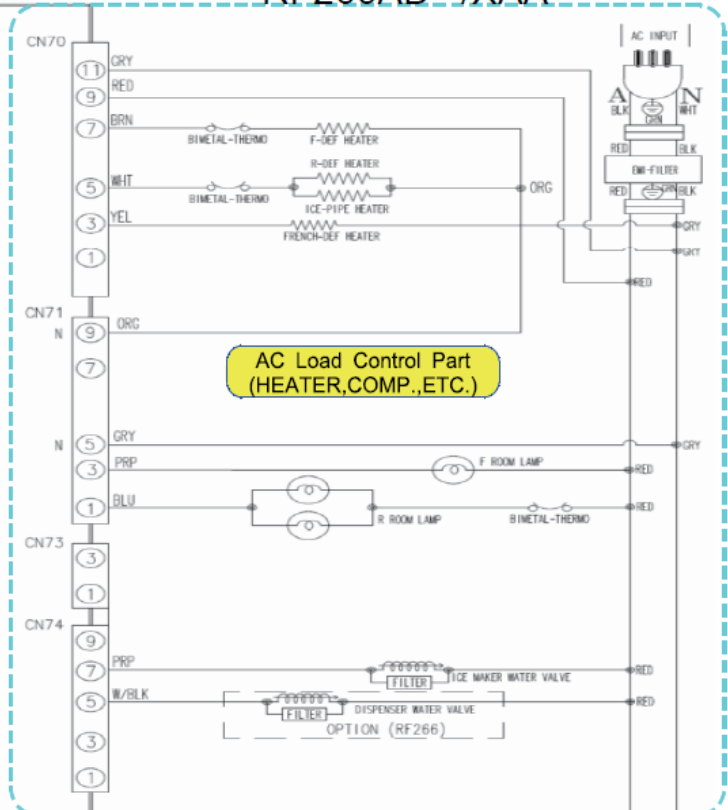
CN70
11 GRY
9 RED
7 BRN
5 WHT
3 YEL
1
BIMETAL-THERMO
F-DEF HEATER
R-DEF HEATER
BIMETAL-THERMO
ICE-PIPE HEATER
FRENCH-DEF HEATER
ORG
AC INPUT
A
N
BLK
GRN
WHT
RED
BLK
EMI-FILTER
RED
BLK
GRY
GRY
RED
CN71
N 9 ORC
7
AC Load Control Part (HEATER,COMP.,ETC.)
N 5 GRY
3 PRP
1 BLU
F ROOM LAMP
R ROOM LAMP
BIMETAL-THERMO
GRY
RED
RED
CN73
3
1
CN74
9
7 PRP
5 W/BLK
3
1
FILTER
ICE MAKER WATER VALVE
FILTER
DISPENSER WATER VALVE
OPTION (RF266)
RED
RED